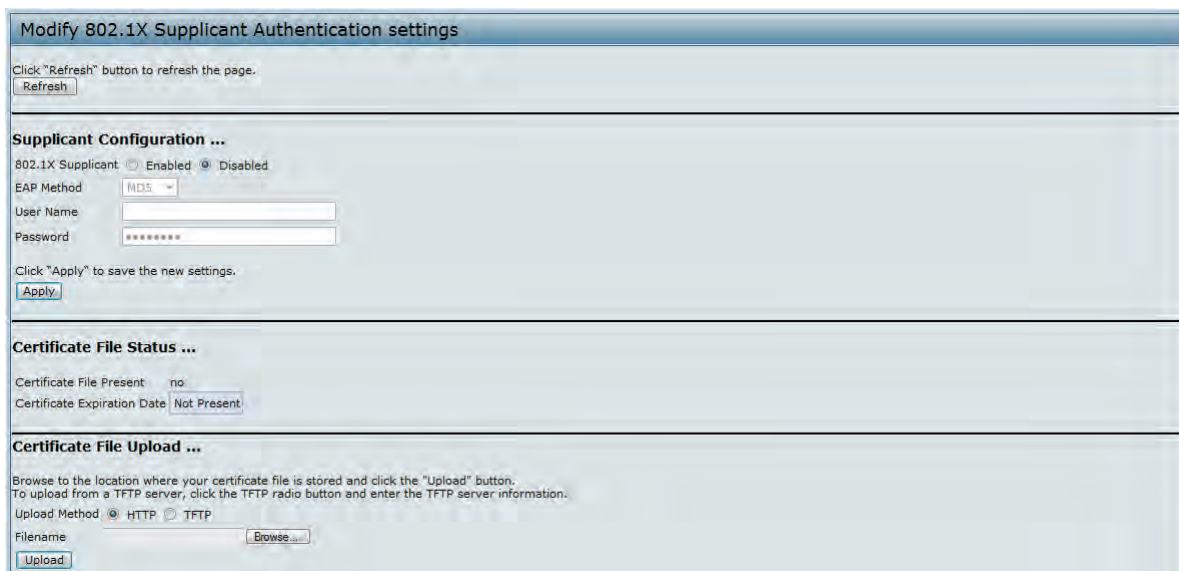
Modify 802.1X Supplicant Authentication settings

Click "Refresh" button to refresh the page.
Refresh

Supplicant Configuration ...

802.1X Supplicant Enabled Disabled
EAP Method MD5
User Name
Password ********

Click "Apply" to save the new settings.
Apply

Certificate File Status ...

Certificate File Present no
Certificate Expiration Date Not Present

Certificate File Upload ...

Browse to the location where your certificate file is stored and click the "Upload" button.
To upload from a TFTP server, click the TFTP radio button and enter the TFTP server information.
Upload Method HTTP TFTP
Filename Browse...
Upload